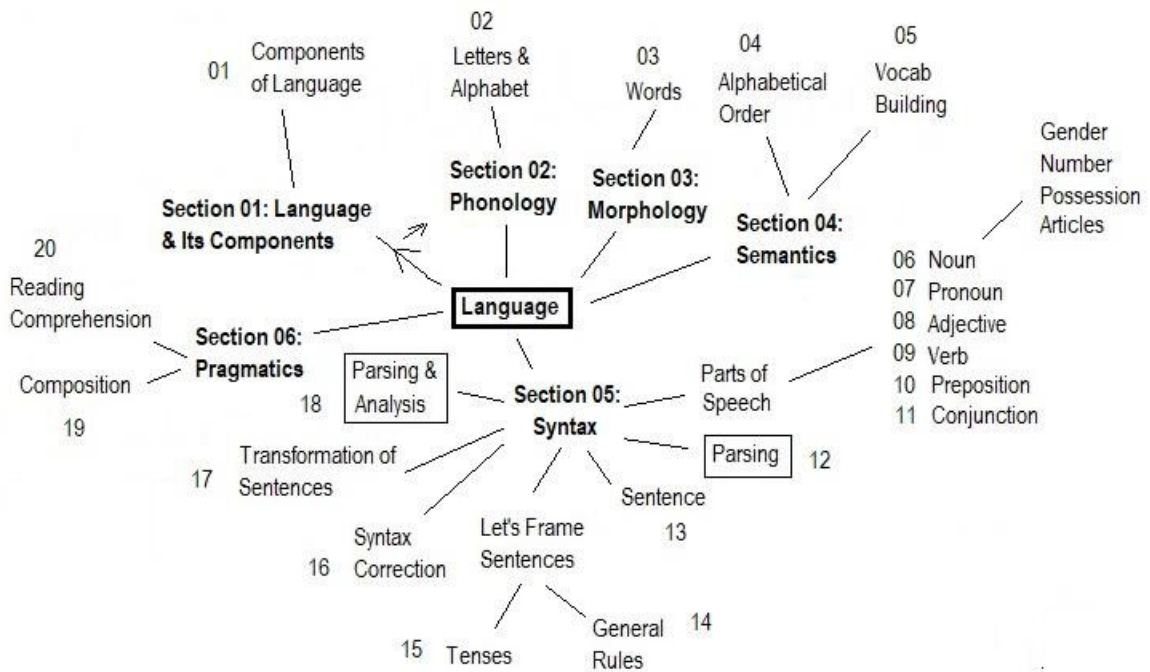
01 Components of Language

02 Letters & Alphabet

03 Words

04 Alphabetical Order

05 Vocab Building

Section 01: Language & Its Components

Section 02: Phonology

Section 03: Morphology

Section 04: Semantics

Gender
Number
Possession
Articles

20 Reading Comprehension

Language

06 Noun
07 Pronoun
08 Adjective
09 Verb
10 Preposition
11 Conjunction

Section 06: Pragmatics

Composition

19

Parsing & Analysis

18

Section 05: Syntax

Parts of Speech

Parsing

12

17 Transformation of Sentences

Sentence

13

Syntax Correction

16

Let's Frame Sentences

15 Tenses

General Rules

14